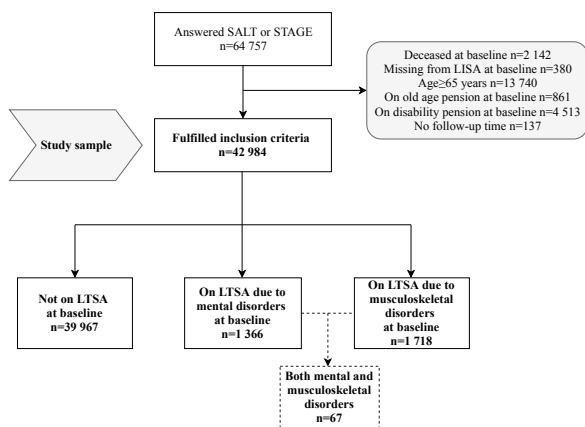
Answered SALT or STAGE
n=64 757

Deceased at baseline n=2 142
Missing from LISA at baseline n=380
Age≥65 years n=13 740
On old age pension at baseline n=861
On disability pension at baseline n=4 513
No follow-up time n=137

Study sample

Fulfilled inclusion criteria
n=42 984

Not on LTSA at baseline
n=39 967

On LTSA due to mental disorders at baseline
n=1 366

On LTSA due to musculoskeletal disorders at baseline
n=1 718

Both mental and musculoskeletal disorders
n=67